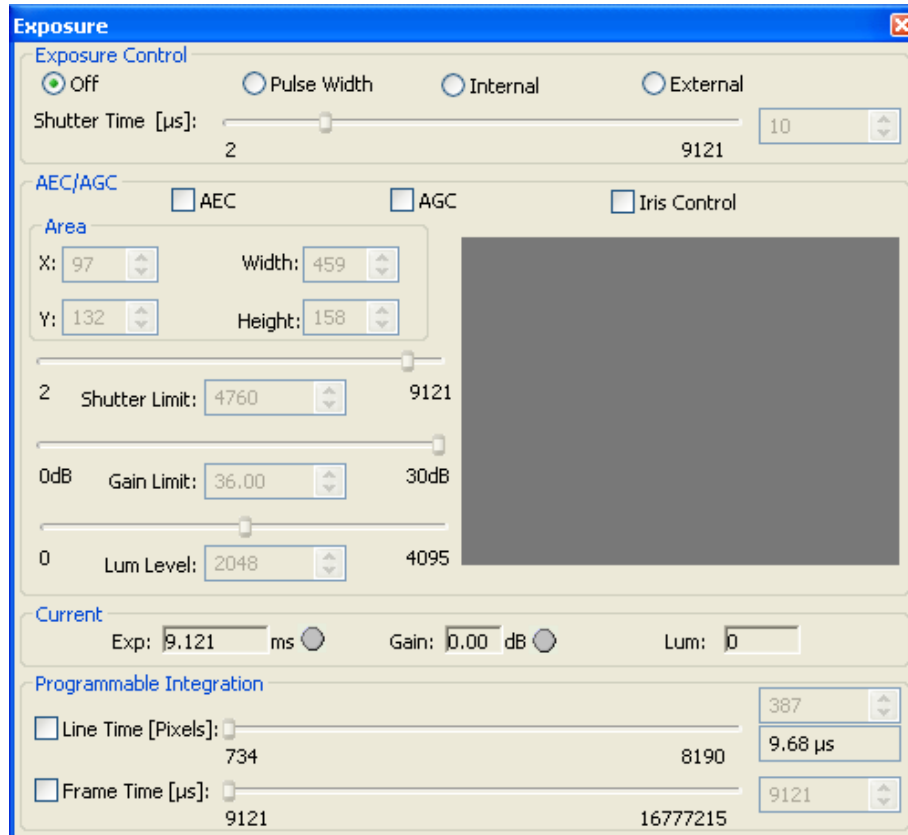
Exposure

Exposure Control
Off
Pulse Width
Internal
External
Shutter Time [µs]:
10
2
9121

AEC/AGC
AEC
AGC
Iris Control

Area
X: 97
Width: 459
Y: 132
Height: 158

2
Shutter Limit: 4760
9121

0dB
Gain Limit: 36.00
30dB

0
Lum Level: 2048
4095

Current
Exp: 9.121 ms
Gain: 0.00 dB
Lum: 0

Programmable Integration
387
Line Time [Pixels]:
9.68 µs
734
8190
Frame Time [µs]:
9121
9121
16777215